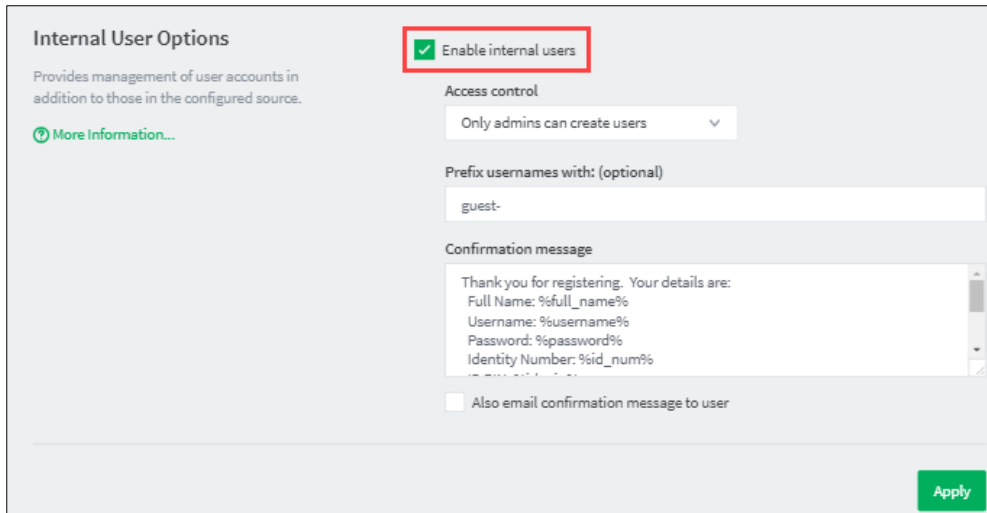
Internal User Options

Provides management of user accounts in addition to those in the configured source.

More Information...

Enable internal users

Access control

Only admins can create users

Prefix usernames with: (optional)

guest-

Confirmation message

Thank you for registering. Your details are:
Full Name: %full_name%
Username: %username%
Password: %password%
Identity Number: %id_num%
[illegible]

Also email confirmation message to user

Apply